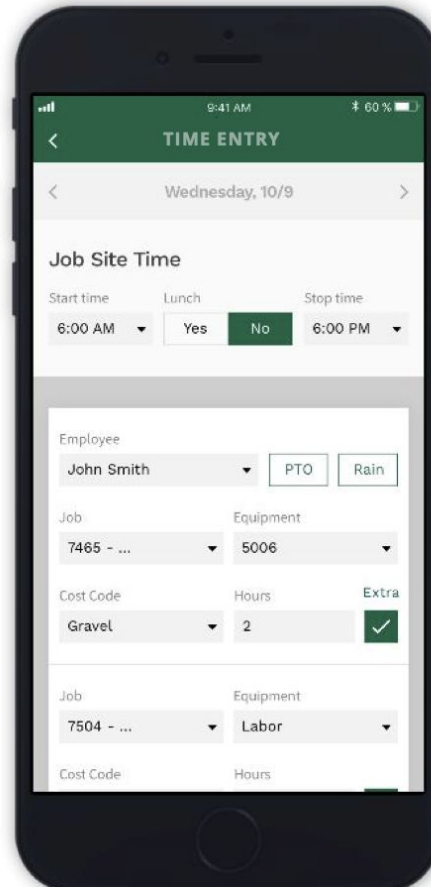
9:41 AM

60 %

TIME ENTRY

Wednesday, 10/9

Job Site Time

Start time
6:00 AM

Lunch
Yes No

Stop time
6:00 PM

Employee
John Smith

PTO

Rain

Job
7465 - ...

Equipment
5006

Cost Code
Gravel

Hours
2

Extra

Job
7504 - ...

Equipment
Labor

Cost Code

Hours